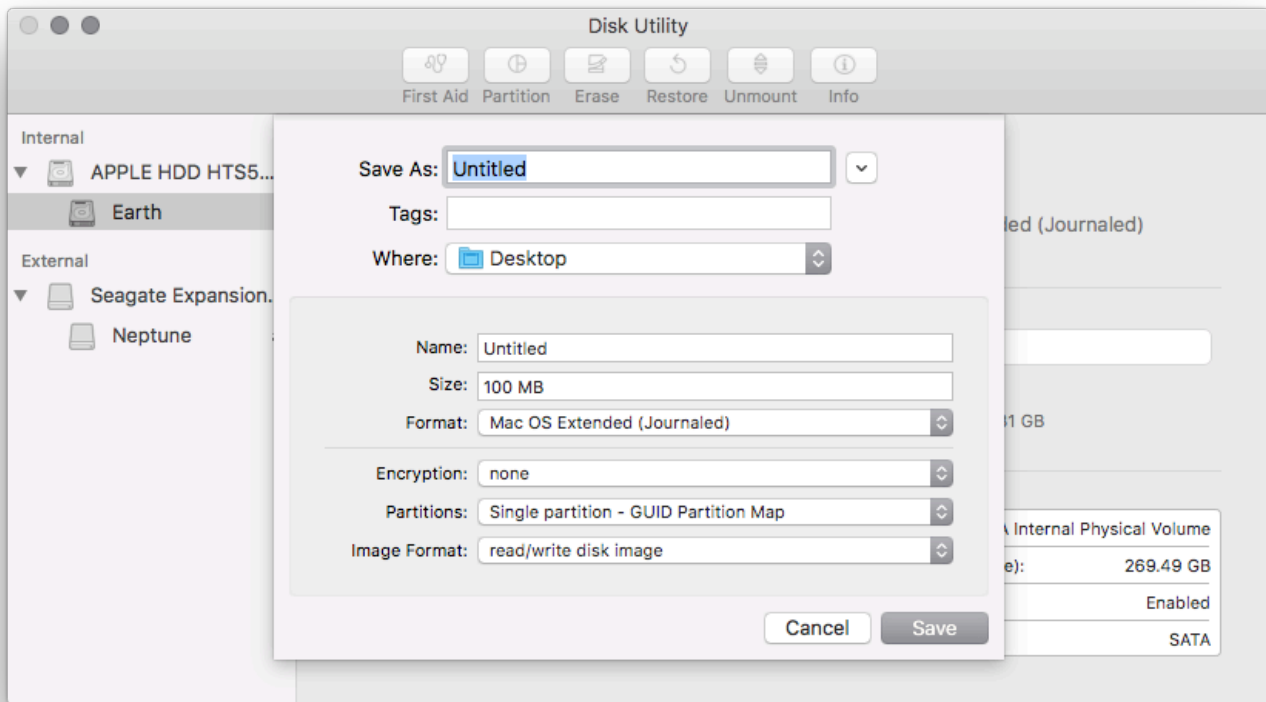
Disk Utility

First Aid Partition Erase Restore Unmount Info

Internal
APPLE HDD HTS5...
Earth

External
Seagate Expansion..
Neptune

Save As: Untitled
Tags:
Where: Desktop

Name: Untitled
Size: 100 MB
Format: Mac OS Extended (Journaled)

Encryption: none
Partitions: Single partition - GUID Partition Map
Image Format: read/write disk image

Cancel Save

led (Journaled)

1 GB

Internal Physical Volume
e): 269.49 GB
Enabled
SATA